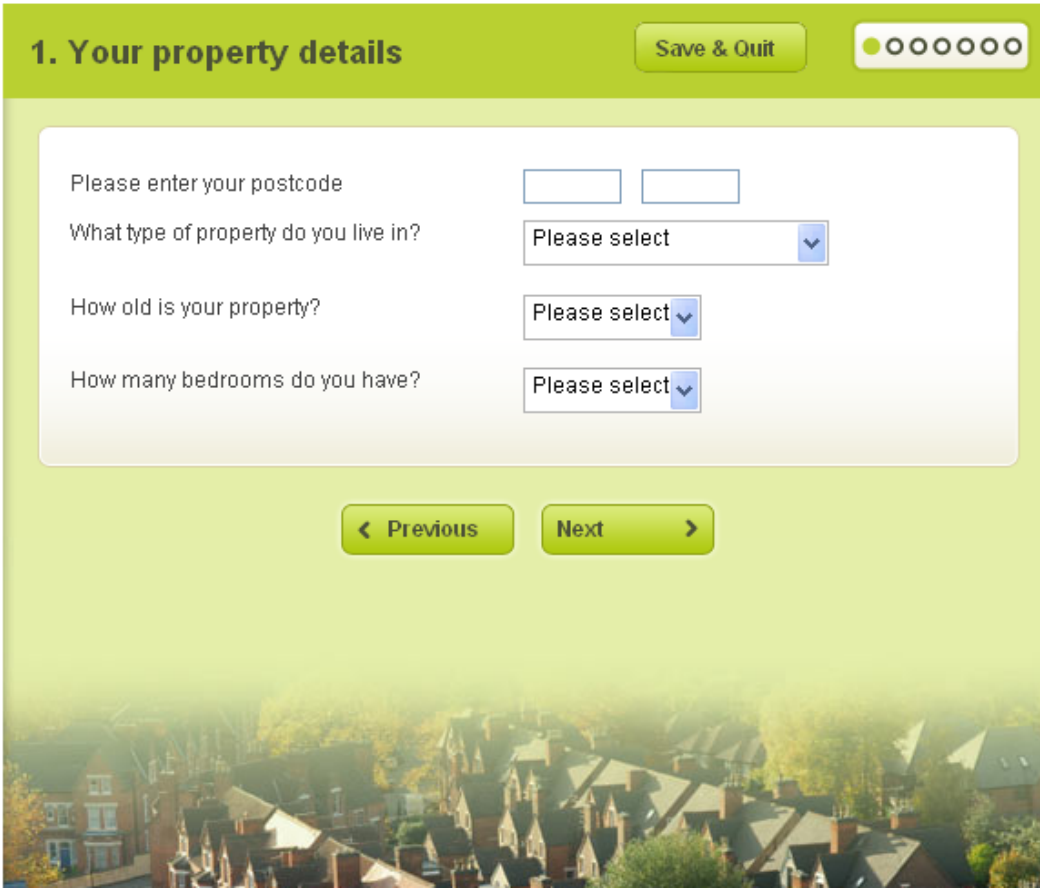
1. Your property details

Save & Quit

Please enter your postcode

What type of property do you live in?

Please select

How old is your property?

Please select

How many bedrooms do you have?

Please select

‹ Previous

Next ›